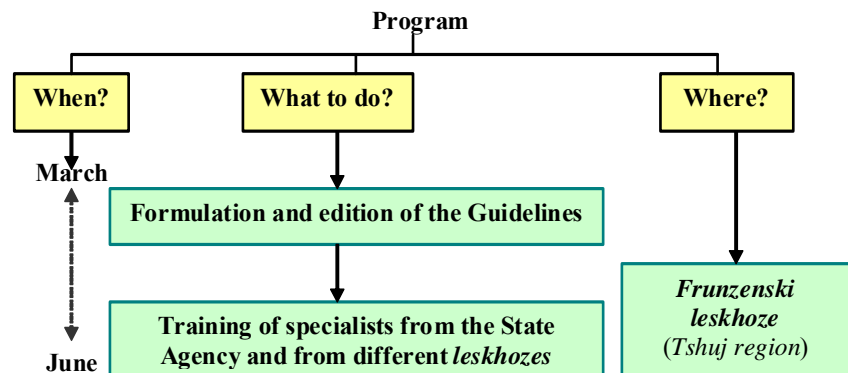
Program

When?

What to do?

Where?

March

Formulation and edition of the Guidelines

Training of specialists from the State Agency and from different *leskhozes*

June

*Frunzenski leskhoze* (*Tshuj region*)